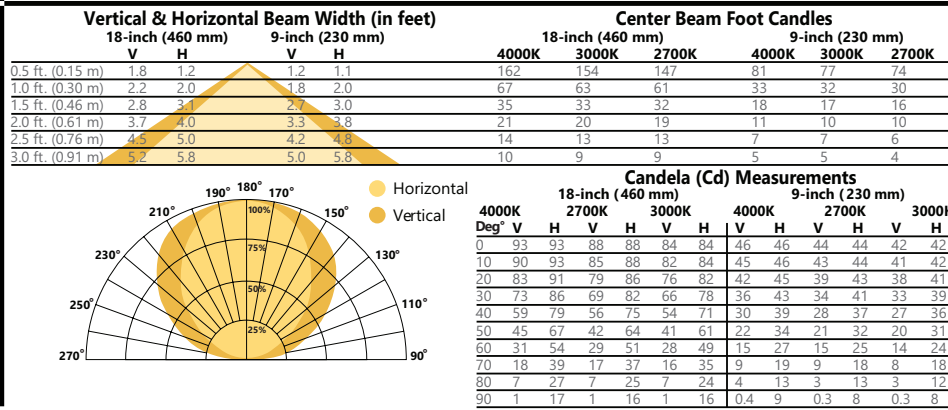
Vertical & Horizontal Beam Width (in feet)

| | 18-inch (460 mm) V | 18-inch (460 mm) H | 9-inch (230 mm) V | 9-inch (230 mm) H |
|---|---|---|---|---|
| 0.5 ft. (0.15 m) | 1.8 | 1.2 | 1.2 | 1.1 |
| 1.0 ft. (0.30 m) | 2.2 | 2.0 | 1.8 | 2.0 |
| 1.5 ft. (0.46 m) | 2.8 | 3.1 | 2.7 | 3.0 |
| 2.0 ft. (0.61 m) | 3.7 | 4.0 | 3.3 | 3.8 |
| 2.5 ft. (0.76 m) | 4.5 | 5.0 | 4.2 | 4.8 |
| 3.0 ft. (0.91 m) | 5.2 | 5.8 | 5.0 | 5.8 |

Center Beam Foot Candles

| 18-inch (460 mm) 4000K | 3000K | 2700K | 9-inch (230 mm) 4000K | 3000K | 2700K |
|---|---|---|---|---|---|
| 162 | 154 | 147 | 81 | 77 | 74 |
| 67 | 63 | 61 | 33 | 32 | 30 |
| 35 | 33 | 32 | 18 | 17 | 16 |
| 21 | 20 | 19 | 11 | 10 | 10 |
| 14 | 13 | 13 | 7 | 7 | 6 |
| 10 | 9 | 9 | 5 | 5 | 4 |

180° 190° 170° 210° 150° 230° 130° 250° 110° 270° 90° 100% 75% 50% 25%
Horizontal
Vertical

Candela (Cd) Measurements

| Deg° | 18-inch (460 mm) 4000K V | H | 2700K V | H | 3000K V | H | 9-inch (230 mm) 4000K V | H | 2700K V | H | 3000K V | H |
|---|---|---|---|---|---|---|---|---|---|---|---|---|
| 0 | 93 | 93 | 88 | 88 | 84 | 84 | 46 | 46 | 44 | 44 | 42 | 42 |
| 10 | 90 | 93 | 85 | 88 | 82 | 84 | 45 | 46 | 43 | 44 | 41 | 42 |
| 20 | 83 | 91 | 79 | 86 | 76 | 82 | 42 | 45 | 39 | 43 | 38 | 41 |
| 30 | 73 | 86 | 69 | 82 | 66 | 78 | 36 | 43 | 34 | 41 | 33 | 39 |
| 40 | 59 | 79 | 56 | 75 | 54 | 71 | 30 | 39 | 28 | 37 | 27 | 36 |
| 50 | 45 | 67 | 42 | 64 | 41 | 61 | 22 | 34 | 21 | 32 | 20 | 31 |
| 60 | 31 | 54 | 29 | 51 | 28 | 49 | 15 | 27 | 15 | 25 | 14 | 24 |
| 70 | 18 | 39 | 17 | 37 | 16 | 35 | 9 | 19 | 9 | 18 | 8 | 18 |
| 80 | 7 | 27 | 7 | 25 | 7 | 24 | 4 | 13 | 3 | 13 | 3 | 12 |
| 90 | 1 | 17 | 1 | 16 | 1 | 16 | 0.4 | 9 | 0.3 | 8 | 0.3 | 8 |